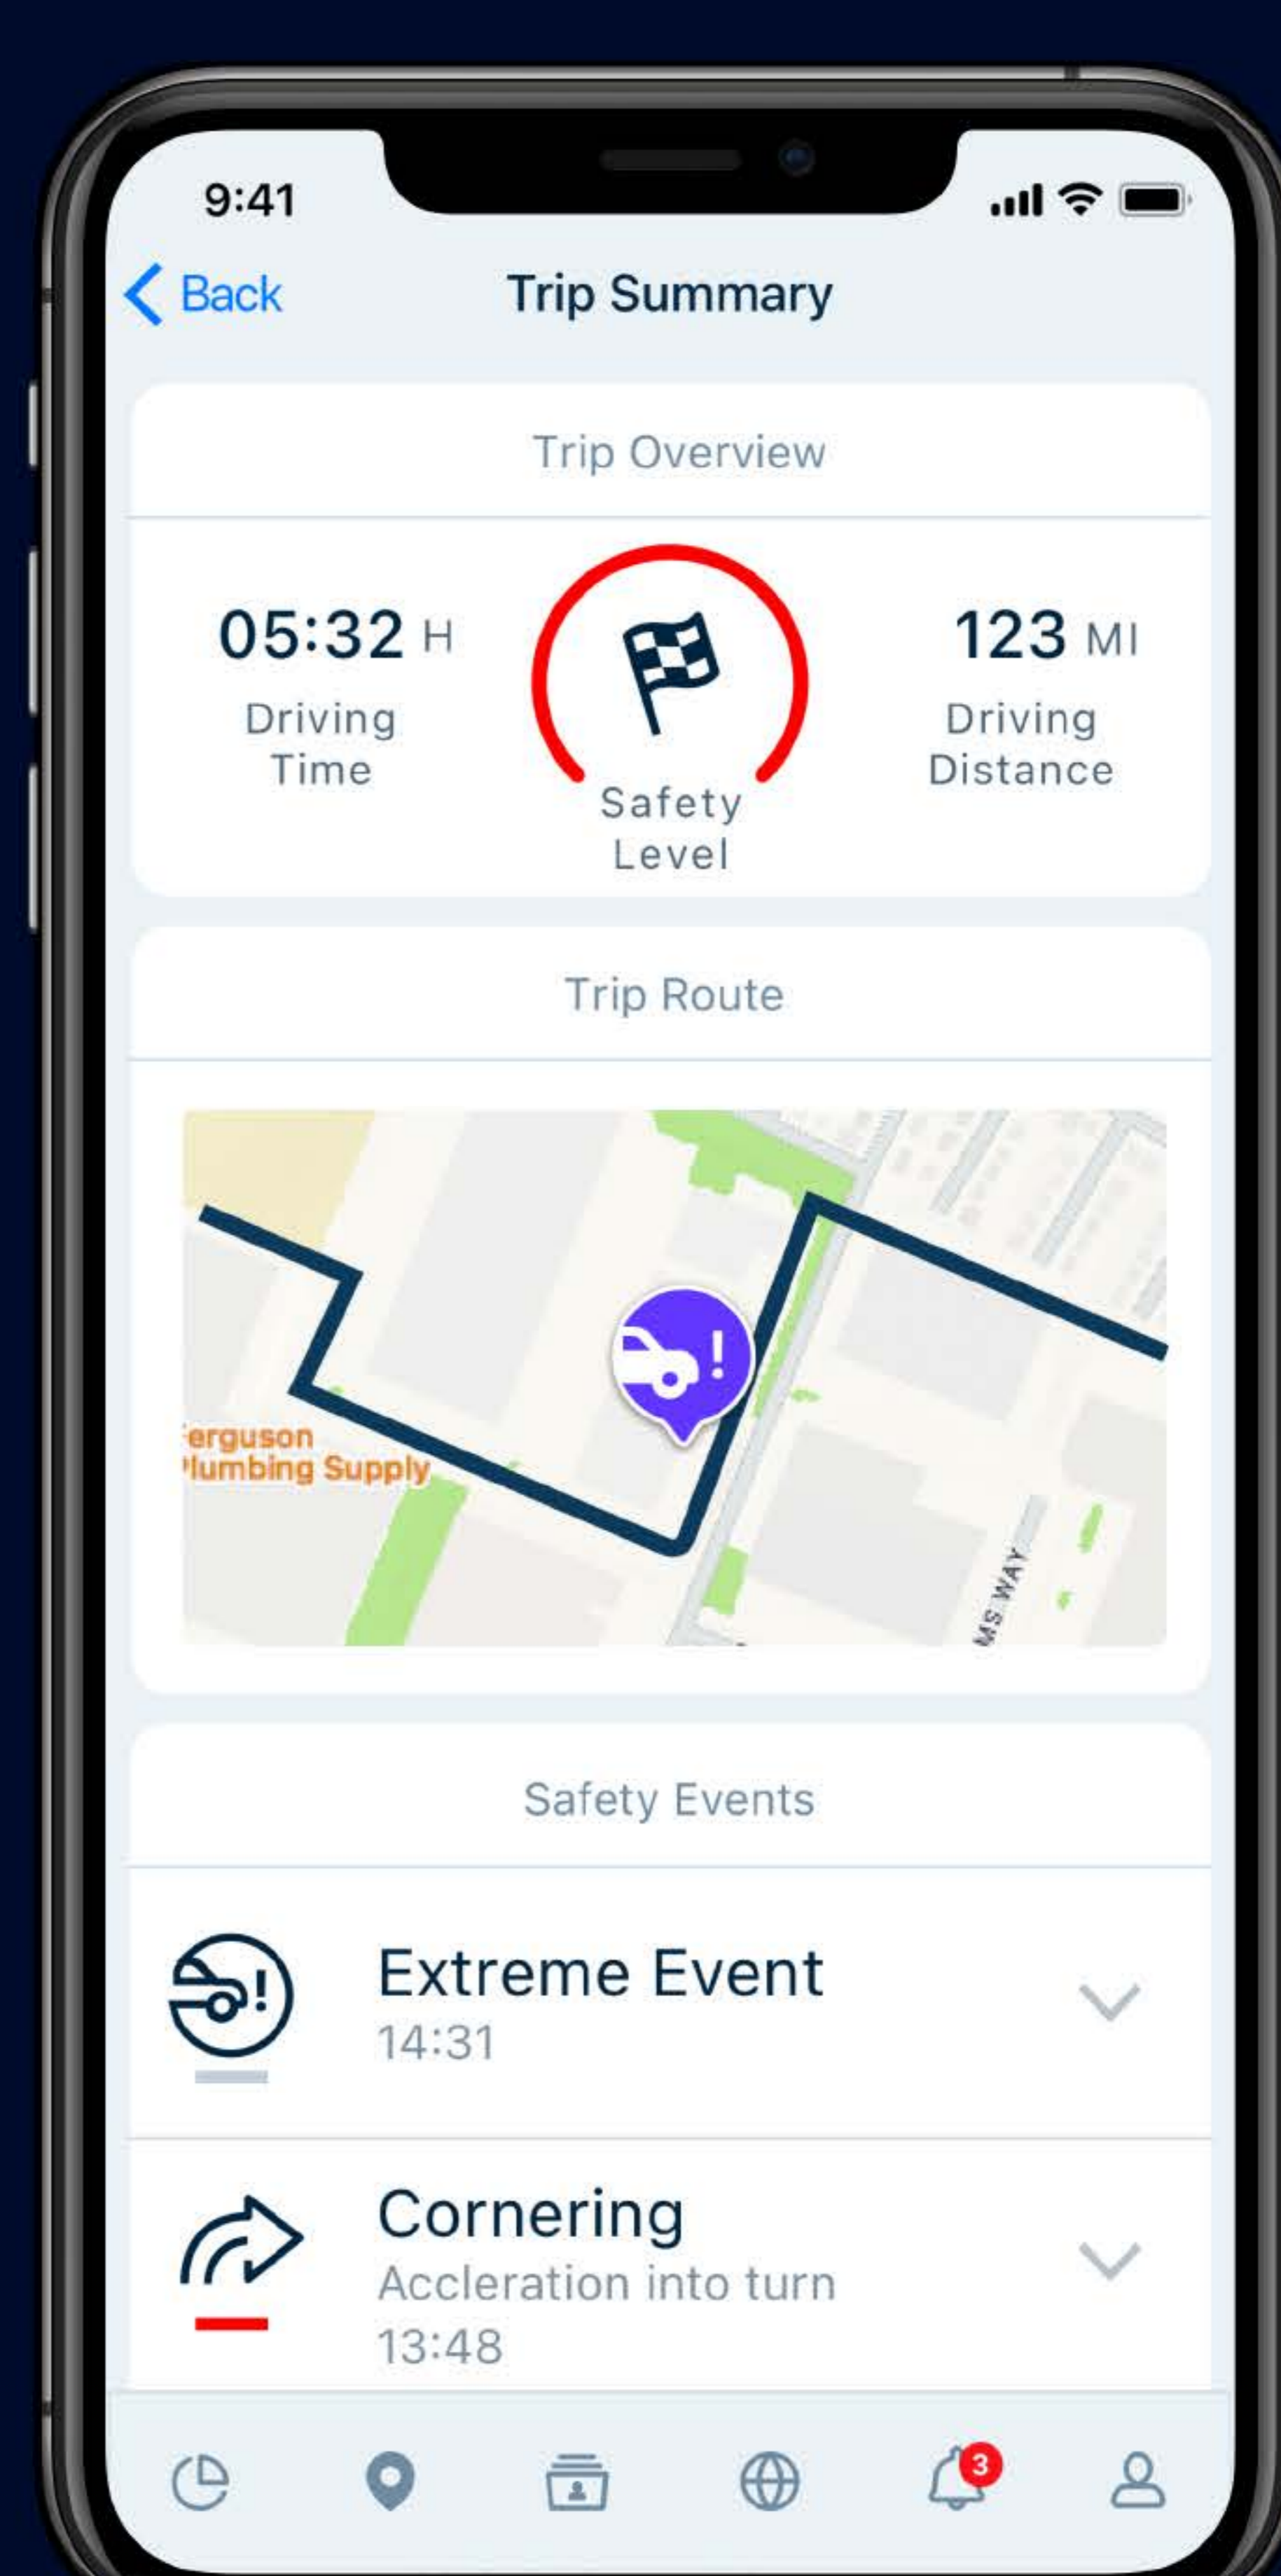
9:41

Back

Trip Summary

Trip Overview

05:32 H
Driving Time

Safety Level

123 MI
Driving Distance

Trip Route

erguson
lumbing Supply

MS WAY

Safety Events

Extreme Event
14:31

Cornering
Accleration into turn
13:48

3